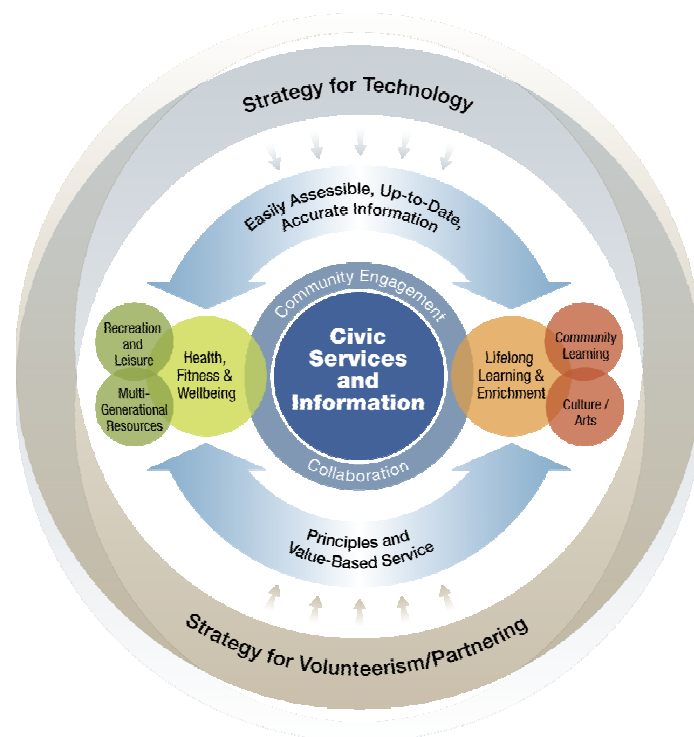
Strategy for Technology

Easily Assessible, Up-to-Date, Accurate Information

Community Engagement

Recreation and Leisure

Multi-Generational Resources

Health, Fitness & Wellbeing

Civic Services and Information

Lifelong Learning & Enrichment

Community Learning

Culture / Arts

Collaboration

Principles and Value-Based Service

Strategy for Volunteerism/Partnering